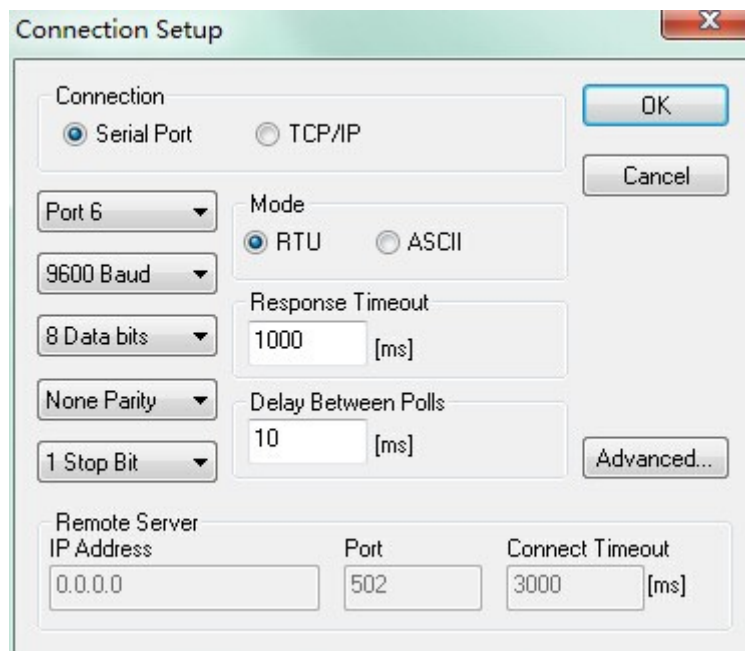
Connection Setup

Connection
Serial Port
TCP/IP

OK

Cancel

Port 6

Mode
RTU
ASCII

9600 Baud

Response Timeout
8 Data bits
1000 [ms]

None Parity

Delay Between Polls
10 [ms]

1 Stop Bit

Advanced...

Remote Server
IP Address
0.0.0.0

Port
502

Connect Timeout
3000 [ms]